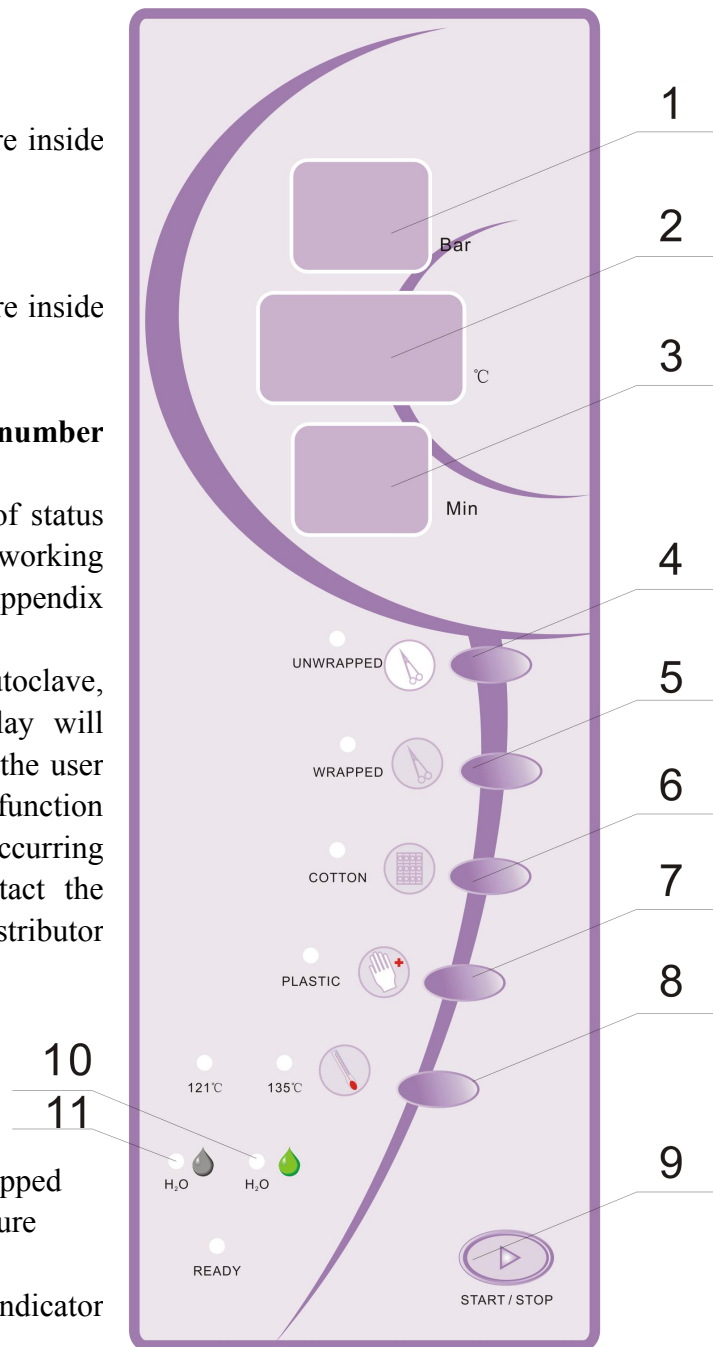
re inside

re inside

number

of status
working
ppendix

utoclave,
lay will
the user
function
ccurring
tact the
stributor

pped
ure

ndicator

1
2
3
4
5
6
7
8
9
10
11

Bar
℃
Min

UNWRAPPED
WRAPPED
COTTON
PLASTIC
121℃
135℃
$H_2O$
$H_2O$
READY
START / STOP